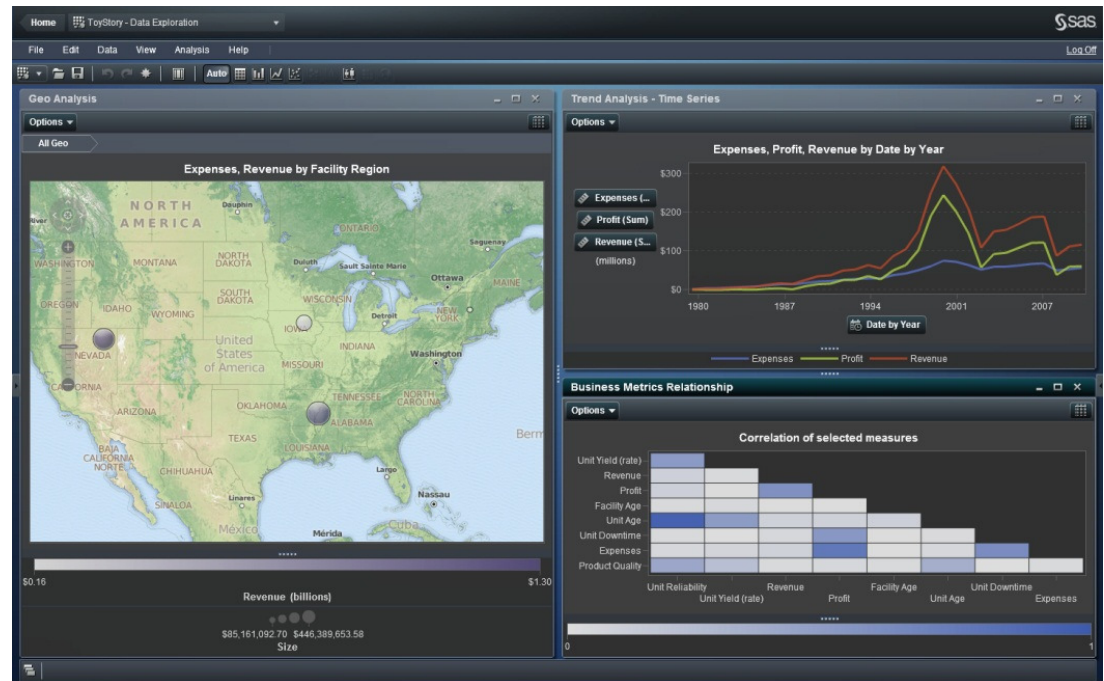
Home ToyStory - Data Exploration

sas

File Edit Data View Analysis Help

Log Off

Auto

Geo Analysis

Options

All Geo

Expenses, Revenue by Facility Region

NORTH AMERICA

Dauphin

River

ONTARIO

Saguenay

WASHINGTON MONTANA NORTH DAKOTA Duluth Sault Sainte Marie Ottawa MAINE

OREGON IDAHO SOUTH DAKOTA WISCONSIN Detroit NEW YORK

WYOMING IOWA

NEVADA United States of America INDIANA Washington

MISSOURI

CALIFORNIA

ARIZONA OKLAHOMA TENNESSEE NORTH CAROLINA

ALABAMA

TEXAS LOUISIANA Berm

BAJA CALIFORNIA NORTE CHIHUAHUA Largo

Nassau

SINALOA Linares

México Mérida Cuba

$0.16 $1.30

Revenue (billions)

$85,161,092.70 $446,389,653.58

Size

Trend Analysis - Time Series

Options

Expenses, Profit, Revenue by Date by Year

Expenses (...

Profit (Sum)

Revenue (S...

(millions)

$300

$200

$100

$0

1980 1987 1994 2001 2007

Date by Year

Expenses Profit Revenue

Business Metrics Relationship

Options

Correlation of selected measures

Unit Yield (rate)

Revenue

Profit

Facility Age

Unit Age

Unit Downtime

Expenses

Product Quality

Unit Reliability Revenue Facility Age Unit Downtime

Unit Yield (rate) Profit Unit Age Expenses

0 1